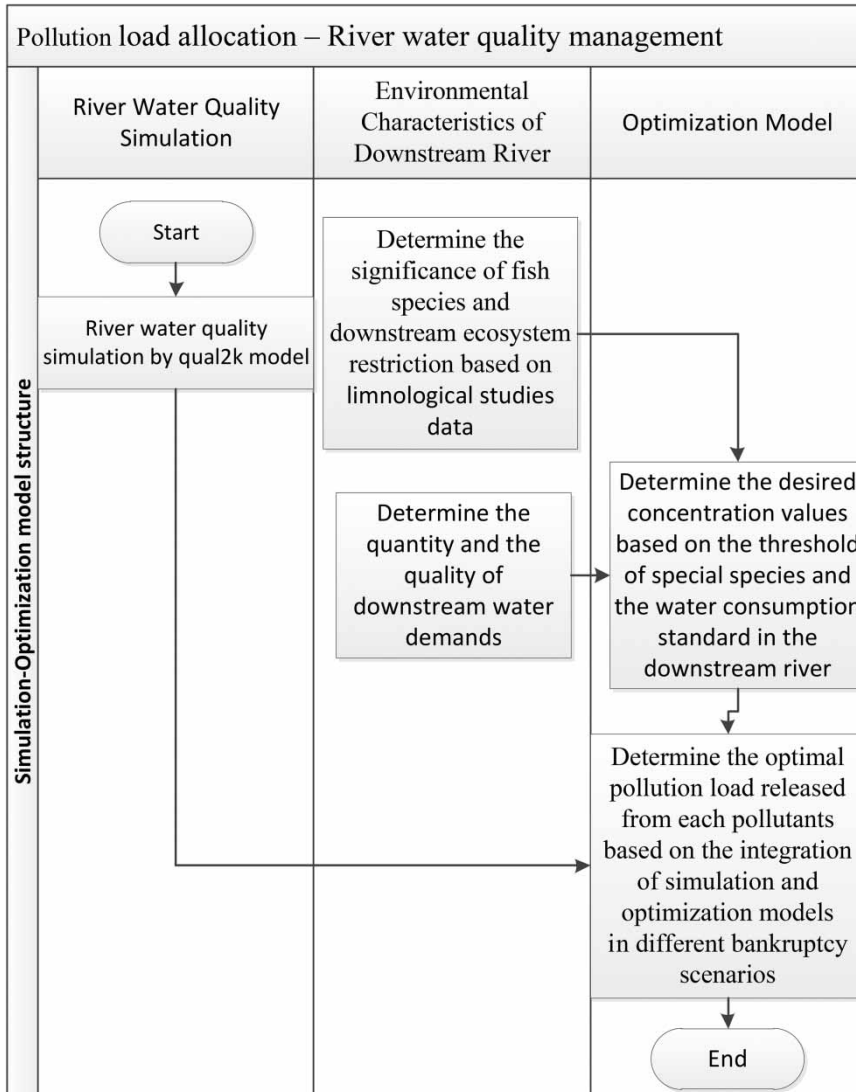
Pollution load allocation – River water quality management

Simulation-Optimization model structure

River Water Quality Simulation

Environmental Characteristics of Downstream River

Optimization Model

Start

River water quality simulation by qual2k model

Determine the significance of fish species and downstream ecosystem restriction based on limnological studies data

Determine the quantity and the quality of downstream water demands

Determine the desired concentration values based on the threshold of special species and the water consumption standard in the downstream river

Determine the optimal pollution load released from each pollutants based on the integration of simulation and optimization models in different bankruptcy scenarios

End